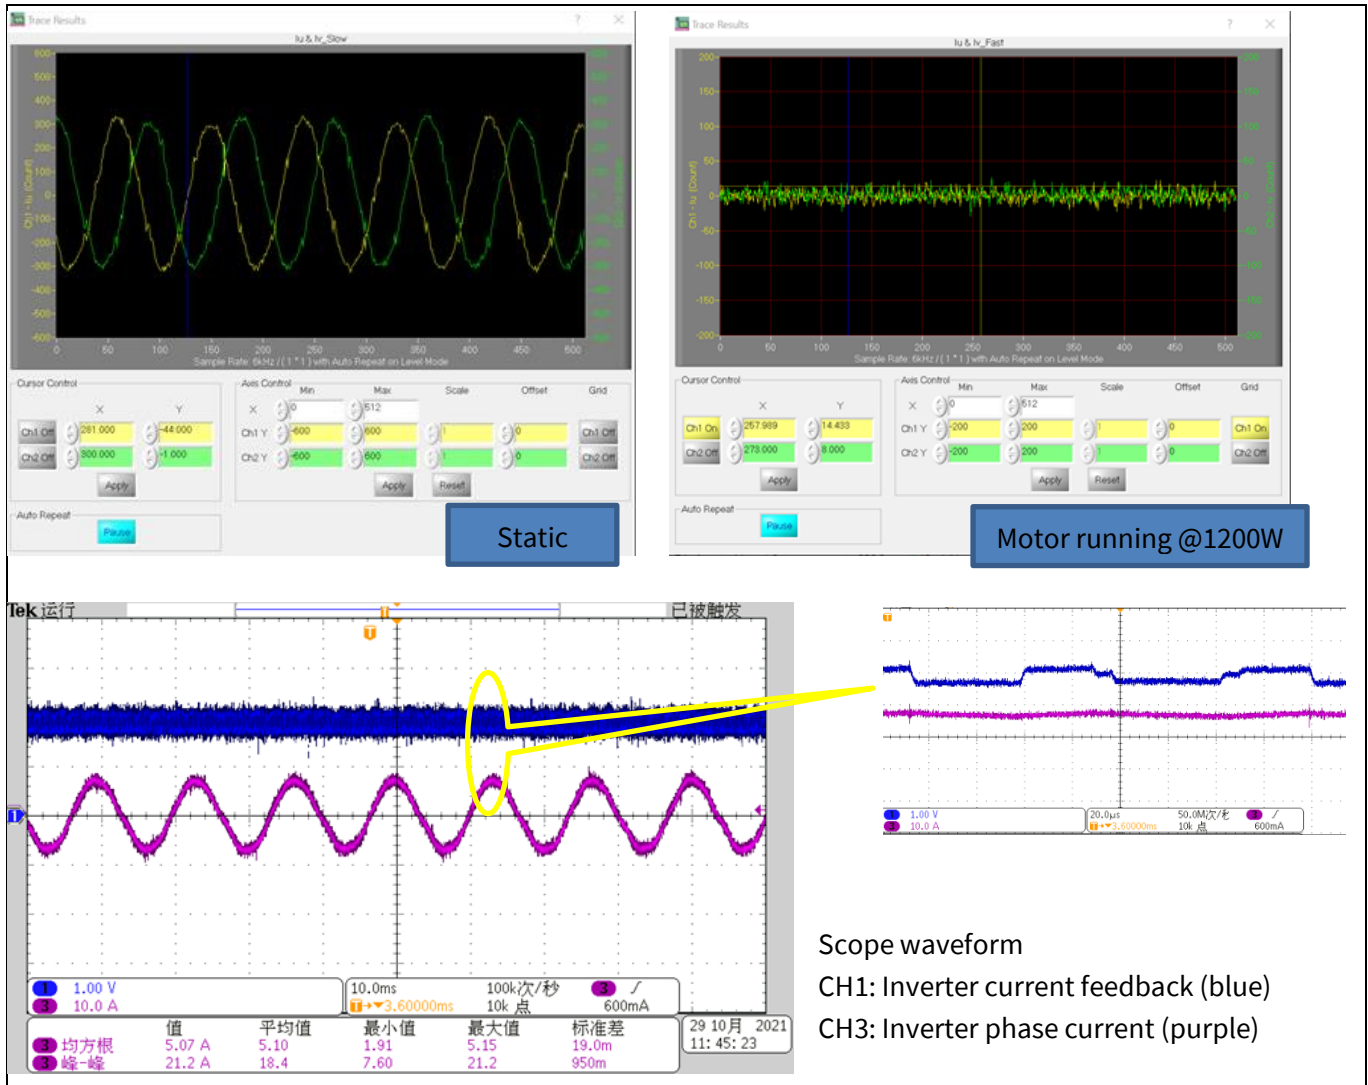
Trace Results

Iu & Iv_Slow

600 500 400 300 200 100 0 -100 -200 -300 -400 -500 -600

Ch1 - Iu (Count)

0 50 100 150 200 250 300 350 400 450 500

Sample Rate: 6kHz / ( 1 * 1 ) with Auto Repeat on Level Mode

Cursor Control

X Y

Ch1 Off 281.000 -44.000

Ch2 Off 300.000 -1.000

Apply

Axis Control

Min Max Scale Offset Grid

X 0 512

Ch1 Y -600 600 1 0 Ch1 Off

Ch2 Y -600 600 1 0 Ch2 Off

Apply Reset

Auto Repeat

Pause

Static

Trace Results

Iu & Iv_Fast

200 150 100 50 0 -50 -100 -150 -200

Ch1 - Iu (Count)

0 50 100 150 200 250 300 350 400 450 500

Sample Rate: 6kHz / ( 1 * 1 ) with Auto Repeat on Level Mode

Cursor Control

X Y

Ch1 On 257.989 14.433

Ch2 Off 278.000 8.000

Apply

Axis Control

Min Max Scale Offset Grid

X 0 512

Ch1 Y -200 200 1 0 Ch1 On

Ch2 Y -200 200 1 0 Ch2 Off

Apply Reset

Auto Repeat

Pause

Motor running @1200W

Tek 运行 已被触发

1 1.00 V
3 10.0 A

10.0ms 100k次/秒 3 ∕
→▾3.60000ms 10k 点 600mA

| | 值 | 平均值 | 最小值 | 最大值 | 标准差 |
|---|---|---|---|---|---|
| 3 均方根 | 5.07 A | 5.10 | 1.91 | 5.15 | 19.0m |
| 3 峰-峰 | 21.2 A | 18.4 | 7.60 | 21.2 | 950m |

29 10月 2021
11: 45: 23

1 1.00 V
3 10.0 A

20.0µs 50.0M次/秒 3 ∕
→▾3.60000ms 10k 点 600mA

Scope waveform
CH1: Inverter current feedback (blue)
CH3: Inverter phase current (purple)